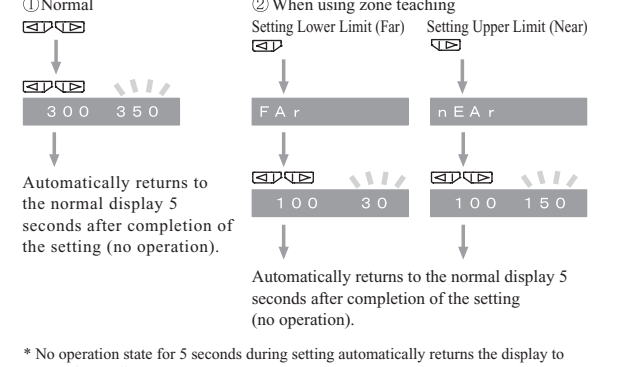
①Normal

300 350

Automatically returns to the normal display 5 seconds after completion of the setting (no operation).

② When using zone teaching

Setting Lower Limit (Far)

FAr

100 30

Setting Upper Limit (Near)

nEAr

100 150

Automatically returns to the normal display 5 seconds after completion of the setting (no operation).

* No operation state for 5 seconds during setting automatically returns the display to